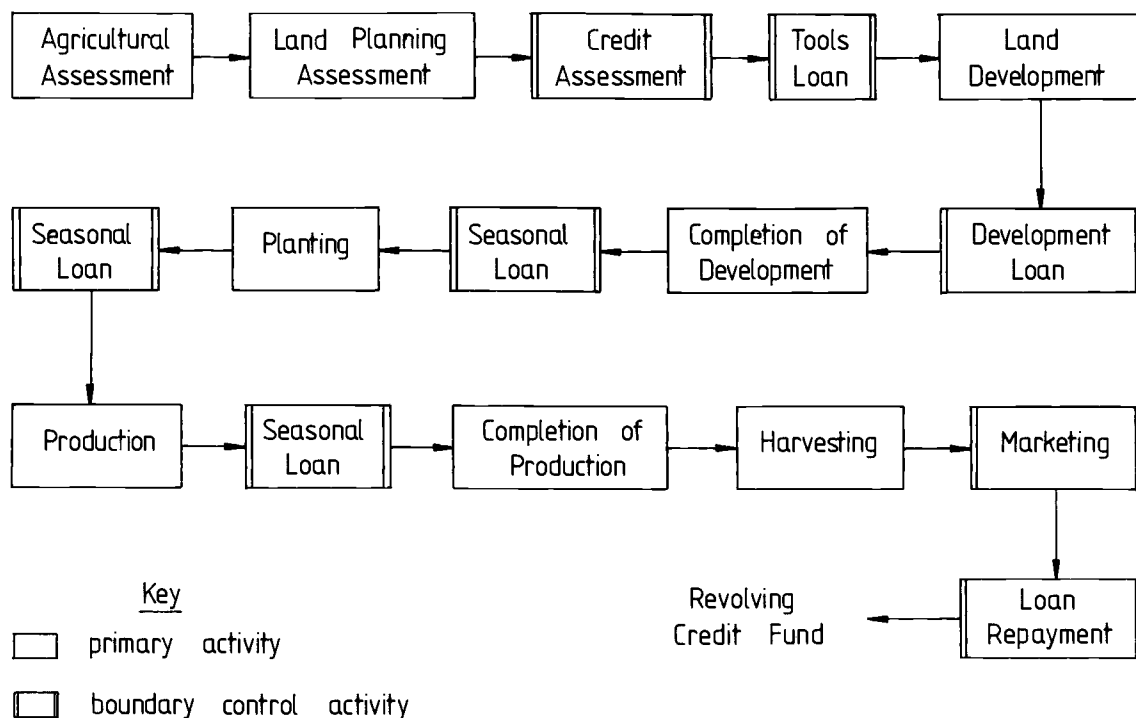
Agricultural Assessment

Land Planning Assessment

Credit Assessment

Tools Loan

Land Development

Development Loan

Completion of Development

Seasonal Loan

Planting

Seasonal Loan

Production

Seasonal Loan

Completion of Production

Harvesting

Marketing

Loan Repayment

Revolving Credit Fund

Key

primary activity

boundary control activity